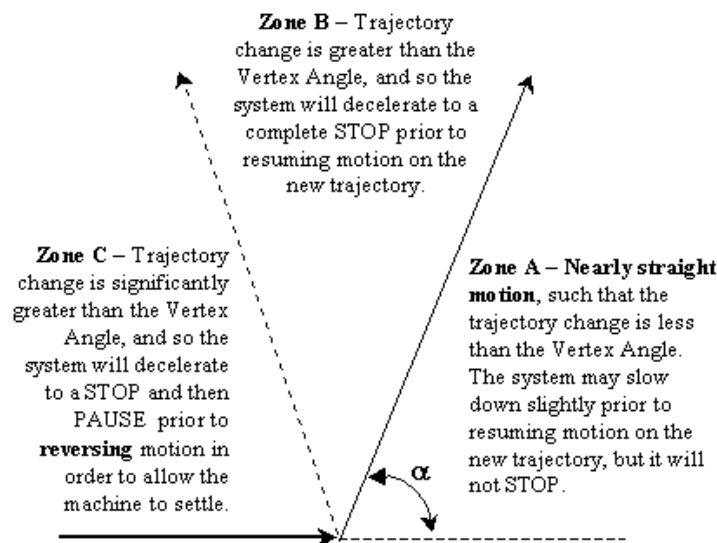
**Zone B** – Trajectory change is greater than the Vertex Angle, and so the system will decelerate to a complete STOP prior to resuming motion on the new trajectory.

**Zone C** – Trajectory change is significantly greater than the Vertex Angle, and so the system will decelerate to a STOP and then PAUSE prior to **reversing** motion in order to allow the machine to settle.

**Zone A – Nearly straight motion**, such that the trajectory change is less than the Vertex Angle. The system may slow down slightly prior to resuming motion on the new trajectory, but it will not STOP.

$\alpha$